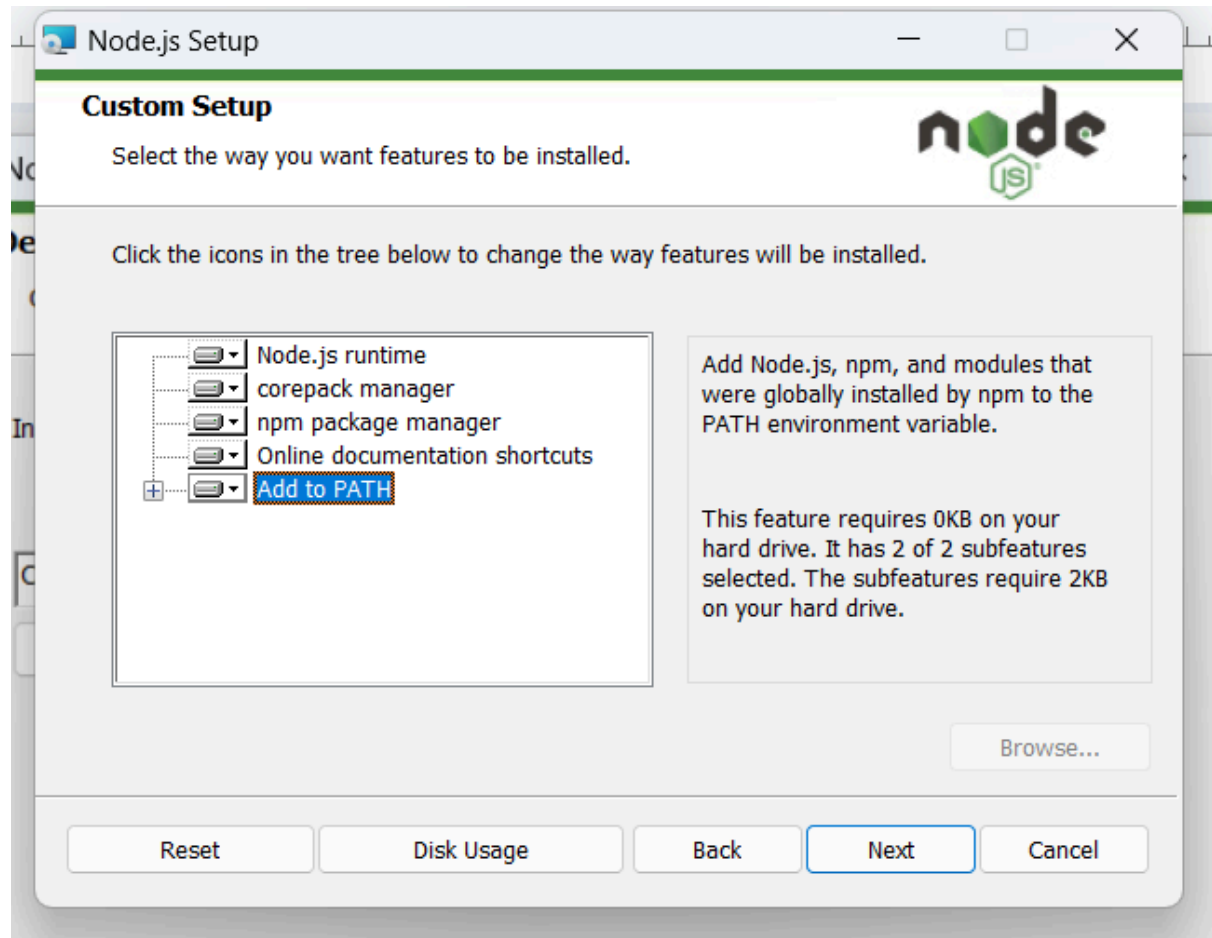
Node.js Setup

Custom Setup

Select the way you want features to be installed.

node JS

Click the icons in the tree below to change the way features will be installed.

Node.js runtime
corepack manager
npm package manager
Online documentation shortcuts
Add to PATH

Add Node.js, npm, and modules that were globally installed by npm to the PATH environment variable.

This feature requires 0KB on your hard drive. It has 2 of 2 subfeatures selected. The subfeatures require 2KB on your hard drive.

Browse...

Reset | Disk Usage | Back | Next | Cancel